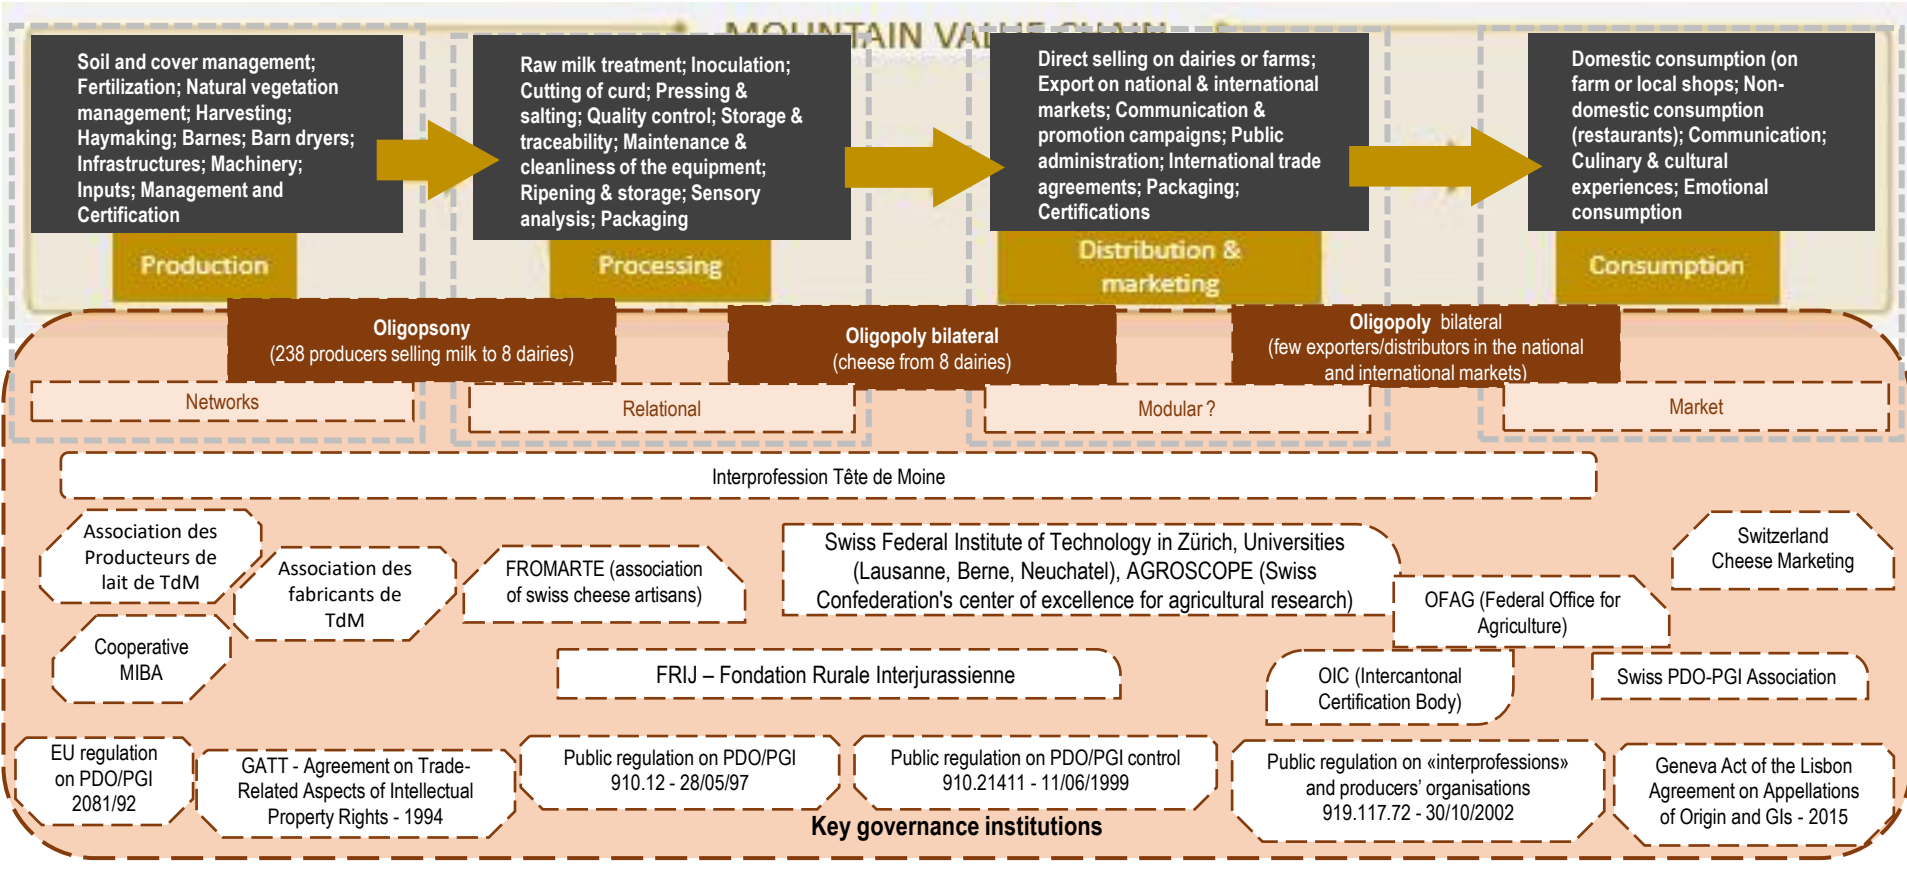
MOUNTAIN VA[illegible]

Soil and cover management; Fertilization; Natural vegetation management; Harvesting; Haymaking; Barnes; Barn dryers; Infrastructures; Machinery; Inputs; Management and Certification

Production

Raw milk treatment; Inoculation; Cutting of curd; Pressing & salting; Quality control; Storage & traceability; Maintenance & cleanliness of the equipment; Ripening & storage; Sensory analysis; Packaging

Processing

Direct selling on dairies or farms; Export on national & international markets; Communication & promotion campaigns; Public administration; International trade agreements; Packaging; Certifications

Distribution & marketing

Domestic consumption (on farm or local shops; Non-domestic consumption (restaurants); Communication; Culinary & cultural experiences; Emotional consumption

Consumption

Oligopsony
(238 producers selling milk to 8 dairies)

Oligopoly bilateral
(cheese from 8 dairies)

Oligopoly bilateral
(few exporters/distributors in the national and international markets)

Networks

Relational

Modular ?

Market

Interprofession Tête de Moine

Association des Producteurs de lait de TdM

Association des fabricants de TdM

FROMARTE (association of swiss cheese artisans)

Swiss Federal Institute of Technology in Zürich, Universities (Lausanne, Berne, Neuchatel), AGROSCOPE (Swiss Confederation's center of excellence for agricultural research)

Switzerland Cheese Marketing

Cooperative MIBA

OFAG (Federal Office for Agriculture)

FRIJ – Fondation Rurale Interjurassienne

OIC (Intercantonal Certification Body)

Swiss PDO-PGI Association

EU regulation on PDO/PGI 2081/92

GATT - Agreement on Trade-Related Aspects of Intellectual Property Rights - 1994

Public regulation on PDO/PGI 910.12 - 28/05/97

Public regulation on PDO/PGI control 910.21411 - 11/06/1999

Public regulation on «interprofessions» and producers' organisations 919.117.72 - 30/10/2002

Geneva Act of the Lisbon Agreement on Appellations of Origin and GIs - 2015

Key governance institutions